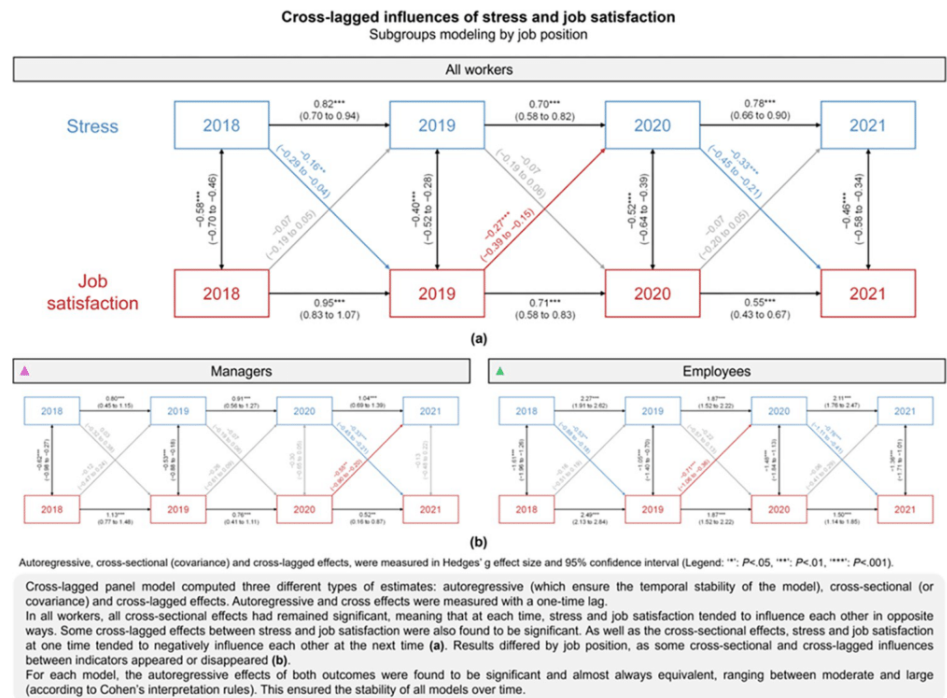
Cross-lagged influences of stress and job satisfaction
Subgroups modeling by job position

All workers

Stress
Job satisfaction

2018
2019
2020
2021

0.82***
(0.70 to 0.94)
0.70***
(0.58 to 0.82)
0.78***
(0.66 to 0.90)

−0.58***
(−0.70 to −0.46)
−0.16**
(−0.29 to −0.04)
−0.07
(−0.19 to 0.05)
−0.40***
(−0.52 to −0.28)
−0.07
(−0.19 to 0.06)
−0.27***
(−0.39 to −0.15)
−0.52***
(−0.64 to −0.39)
−0.33***
(−0.45 to −0.21)
−0.07
(−0.20 to 0.05)
−0.46***
(−0.58 to −0.34)

2018
2019
2020
2021

0.95***
(0.83 to 1.07)
0.71***
(0.58 to 0.83)
0.55***
(0.43 to 0.67)

(a)

Managers

2018
2019
2020
2021
0.80***
(0.45 to 1.15)
0.91***
(0.56 to 1.27)
1.04***
(0.69 to 1.39)
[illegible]
2018
2019
2020
2021
1.13***
(0.77 to 1.48)
0.76***
(0.41 to 1.11)
0.52**
(0.16 to 0.87)

Employees

2018
2019
2020
2021
2.27***
(1.91 to 2.62)
1.87***
(1.52 to 2.22)
2.11***
(1.76 to 2.47)
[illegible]
2018
2019
2020
2021
2.49***
(2.13 to 2.84)
1.87***
(1.52 to 2.22)
1.50***
(1.14 to 1.85)

(b)

Autoregressive, cross-sectional (covariance) and cross-lagged effects, were measured in Hedges' g effect size and 95% confidence interval (Legend: '*': P<.05, '**': P<.01, '***': P<.001).

Cross-lagged panel model computed three different types of estimates: autoregressive (which ensure the temporal stability of the model), cross-sectional (or covariance) and cross-lagged effects. Autoregressive and cross effects were measured with a one-time lag.
In all workers, all cross-sectional effects had remained significant, meaning that at each time, stress and job satisfaction tended to influence each other in opposite ways. Some cross-lagged effects between stress and job satisfaction were also found to be significant. As well as the cross-sectional effects, stress and job satisfaction at one time tended to negatively influence each other at the next time (a). Results differed by job position, as some cross-sectional and cross-lagged influences between indicators appeared or disappeared (b).
For each model, the autoregressive effects of both outcomes were found to be significant and almost always equivalent, ranging between moderate and large (according to Cohen's interpretation rules). This ensured the stability of all models over time.